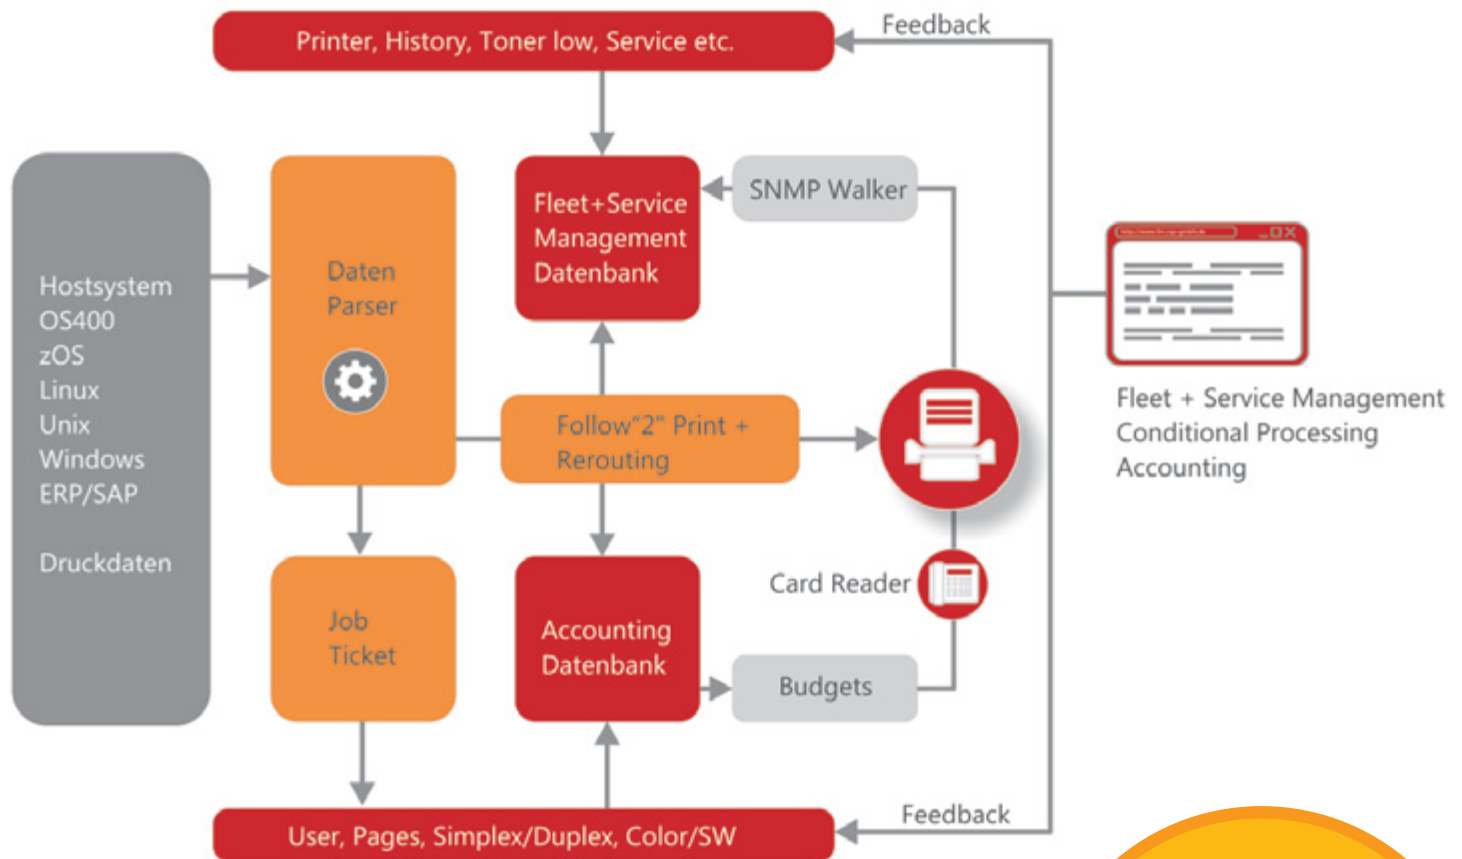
Printer, History, Toner low, Service etc.

Feedback

Hostsystem
OS400
zOS
Linux
Unix
Windows
ERP/SAP

Druckdaten

Daten
Parser

Fleet+Service
Management
Datenbank

SNMP Walker

Follow"2" Print +
Rerouting

Fleet + Service Management
Conditional Processing
Accounting

Card Reader

Job
Ticket

Accounting
Datenbank

Budgets

User, Pages, Simplex/Duplex, Color/SW

Feedback